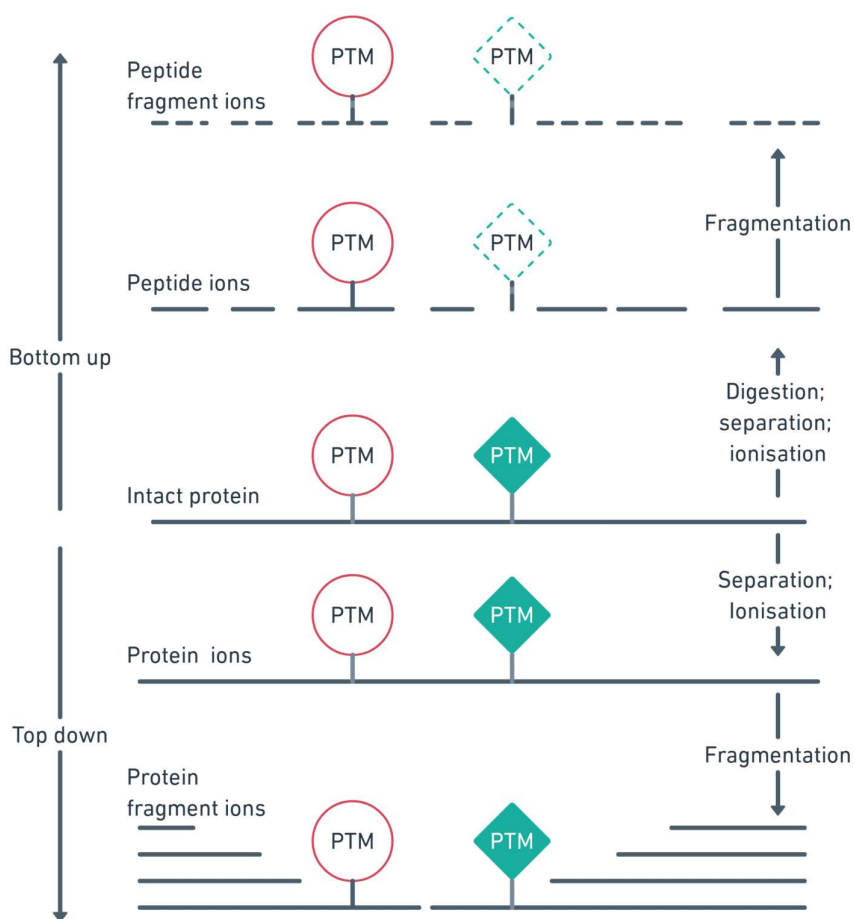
Peptide fragment ions

PTM

PTM

Fragmentation

PTM

PTM

Peptide ions

Bottom up

Digestion; separation; ionisation

PTM

PTM

Intact protein

Separation; Ionisation

PTM

PTM

Protein ions

Top down

Fragmentation

Protein fragment ions

PTM

PTM